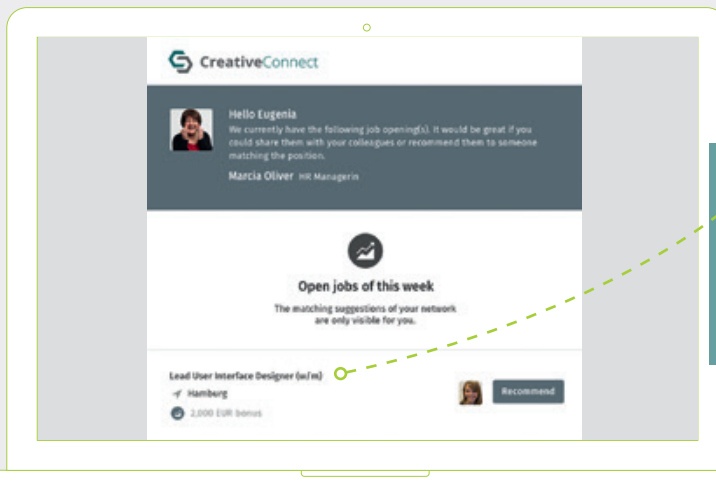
CreativeConnect

Hello Eugenia
We currently have the following job opening(s). It would be great if you could share them with your colleagues or recommend them to someone matching the position.

Marcia Oliver HR Managerin

Open jobs of this week

The matching suggestions of your network are only visible for you.

Lead User Interface Designer (w/m)
Hamburg
2,000 EUR bonus

Recommend